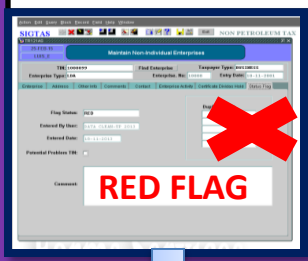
Action Edit Query Block Record Field Help Window
SIGTAS
NON PETROLEUM TAX
Maintain Non-Individual Enterprises
TIN 1000099
Find Enterprise
Taxpayer Type NONINDIV
Enterprise Type
Enterpise. No 10000
Entry Date 05-11-2001
Enterprise
Address
Other Info
Comments
Contact
Enterprise Activity
Certificate Detail
Status Flag
Flag Status RED
Entered By User
Entered Date 05-11-2001
Potential Problem TIN
Comment
RED FLAG